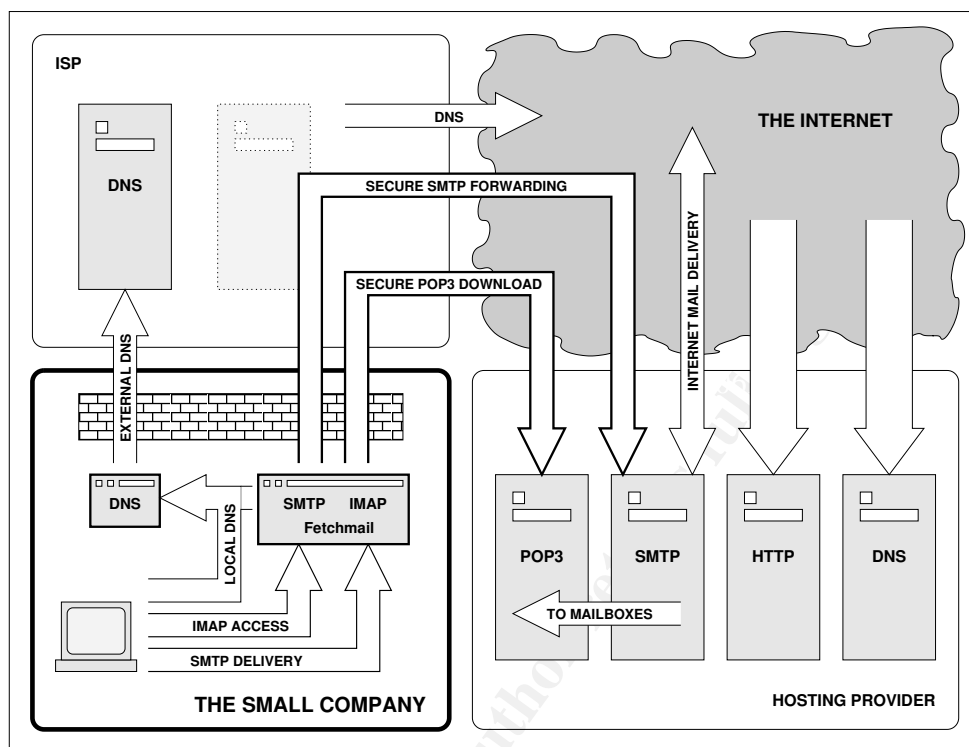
ISP

DNS

DNS

THE INTERNET

SECURE SMTP FORWARDING

INTERNET MAIL DELIVERY

SECURE POP3 DOWNLOAD

EXTERNAL DNS

DNS

SMTP IMAP
Fetchmail

LOCAL DNS

IMAP ACCESS

SMTP DELIVERY

THE SMALL COMPANY

POP3

SMTP

HTTP

DNS

TO MAILBOXES

HOSTING PROVIDER